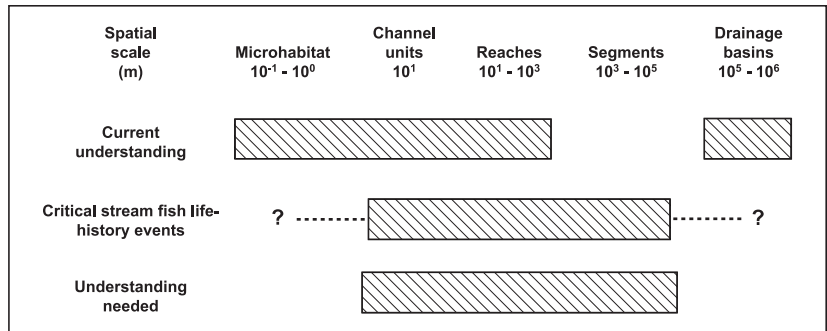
Spatial scale (m)

Microhabitat $10^{-1}$ - $10^{0}$

Channel units $10^{1}$

Reaches $10^{1}$ - $10^{3}$

Segments $10^{3}$ - $10^{5}$

Drainage basins $10^{5}$ - $10^{6}$

Current understanding

Critical stream fish life-history events

? ?

Understanding needed